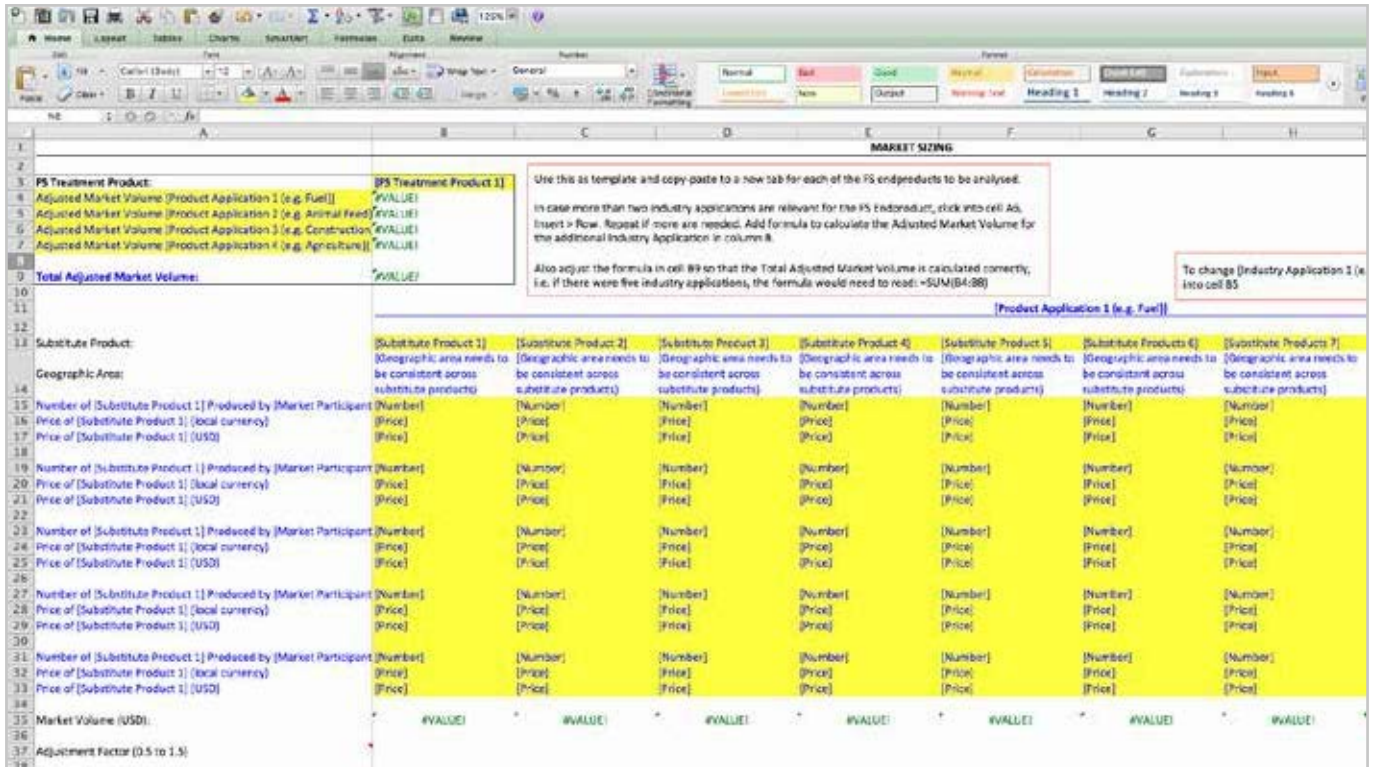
125%

Home Layout Tables Charts SmartArt Formulas Data Review

Edit Font Alignment Number Format

Fill Calibri (Body) 12 Wrap Text General Normal Bad Good Neutral Calculation Check Cell Explanatory Input

Paste Clear B I U Merge Conditional Formatting Linked Cell Note Output Warning Text Heading 1 Heading 2 Heading 3 Heading 4

N8 fx

| | A | B | C | D | E | F | G | H |
|---|---|---|---|---|---|---|---|---|
| 1 | | | | | MARKET SIZING | | | |
| 2 | | | | | | | | |
| 3 | FS Treatment Product: | [FS Treatment Product 1] | | | | | | |
| 4 | Adjusted Market Volume [Product Application 1 (e.g. Fuel)] | #VALUE! | | | | | | |
| 5 | Adjusted Market Volume [Product Application 2 (e.g. Animal Feed)] | #VALUE! | | | | | | |
| 6 | Adjusted Market Volume [Product Application 3 (e.g. Construction)] | #VALUE! | | | | | | |
| 7 | Adjusted Market Volume [Product Application 4 (e.g. Agriculture)] | #VALUE! | | | | | | |
| 8 | | | | | | | | |
| 9 | Total Adjusted Market Volume: | #VALUE! | | | | | | |
| 10 | | | | | | | | |
| 11 | | | | | | [Product Application 1 (e.g. Fuel)] | | |
| 12 | | | | | | | | |
| 13 | Substitute Product: | [Substitute Product 1] | [Substitute Product 2] | [Substitute Product 3] | [Substitute Product 4] | [Substitute Product 5] | [Substitute Products 6] | [Substitute Products 7] |
| 14 | Geographic Area: | [Geographic area needs to be consistent across substitute products] | [Geographic area needs to be consistent across substitute products] | [Geographic area needs to be consistent across substitute products] | [Geographic area needs to be consistent across substitute products] | [Geographic area needs to be consistent across substitute products] | [Geographic area needs to be consistent across substitute products] | [Geographic area needs to be consistent across substitute products] |
| 15 | Number of [Substitute Product 1] Produced by [Market Participant | [Number] | [Number] | [Number] | [Number] | [Number] | [Number] | [Number] |
| 16 | Price of [Substitute Product 1] (local currency) | [Price] | [Price] | [Price] | [Price] | [Price] | [Price] | [Price] |
| 17 | Price of [Substitute Product 1] (USD) | [Price] | [Price] | [Price] | [Price] | [Price] | [Price] | [Price] |
| 18 | | | | | | | | |
| 19 | Number of [Substitute Product 1] Produced by [Market Participant | [Number] | [Number] | [Number] | [Number] | [Number] | [Number] | [Number] |
| 20 | Price of [Substitute Product 1] (local currency) | [Price] | [Price] | [Price] | [Price] | [Price] | [Price] | [Price] |
| 21 | Price of [Substitute Product 1] (USD) | [Price] | [Price] | [Price] | [Price] | [Price] | [Price] | [Price] |
| 22 | | | | | | | | |
| 23 | Number of [Substitute Product 1] Produced by [Market Participant | [Number] | [Number] | [Number] | [Number] | [Number] | [Number] | [Number] |
| 24 | Price of [Substitute Product 1] (local currency) | [Price] | [Price] | [Price] | [Price] | [Price] | [Price] | [Price] |
| 25 | Price of [Substitute Product 1] (USD) | [Price] | [Price] | [Price] | [Price] | [Price] | [Price] | [Price] |
| 26 | | | | | | | | |
| 27 | Number of [Substitute Product 1] Produced by [Market Participant | [Number] | [Number] | [Number] | [Number] | [Number] | [Number] | [Number] |
| 28 | Price of [Substitute Product 1] (local currency) | [Price] | [Price] | [Price] | [Price] | [Price] | [Price] | [Price] |
| 29 | Price of [Substitute Product 1] (USD) | [Price] | [Price] | [Price] | [Price] | [Price] | [Price] | [Price] |
| 30 | | | | | | | | |
| 31 | Number of [Substitute Product 1] Produced by [Market Participant | [Number] | [Number] | [Number] | [Number] | [Number] | [Number] | [Number] |
| 32 | Price of [Substitute Product 1] (local currency) | [Price] | [Price] | [Price] | [Price] | [Price] | [Price] | [Price] |
| 33 | Price of [Substitute Product 1] (USD) | [Price] | [Price] | [Price] | [Price] | [Price] | [Price] | [Price] |
| 34 | | | | | | | | |
| 35 | Market Volume (USD): | #VALUE! | #VALUE! | #VALUE! | #VALUE! | #VALUE! | #VALUE! | #VALUE! |
| 36 | | | | | | | | |
| 37 | Adjustment Factor (0.5 to 1.5) | | | | | | | |

Use this as template and copy-paste to a new tab for each of the FS endproducts to be analysed.

In case more than two industry applications are relevant for the FS Endproduct, click into cell A6, Insert > Row. Repeat if more are needed. Add formula to calculate the Adjusted Market Volume for the additional Industry Application in column B.

Also adjust the formula in cell B9 so that the Total Adjusted Market Volume is calculated correctly, i.e. if there were five industry applications, the formula would need to read: =SUM(B4:B8)

To change [Industry Application 1 (e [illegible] into cell B5